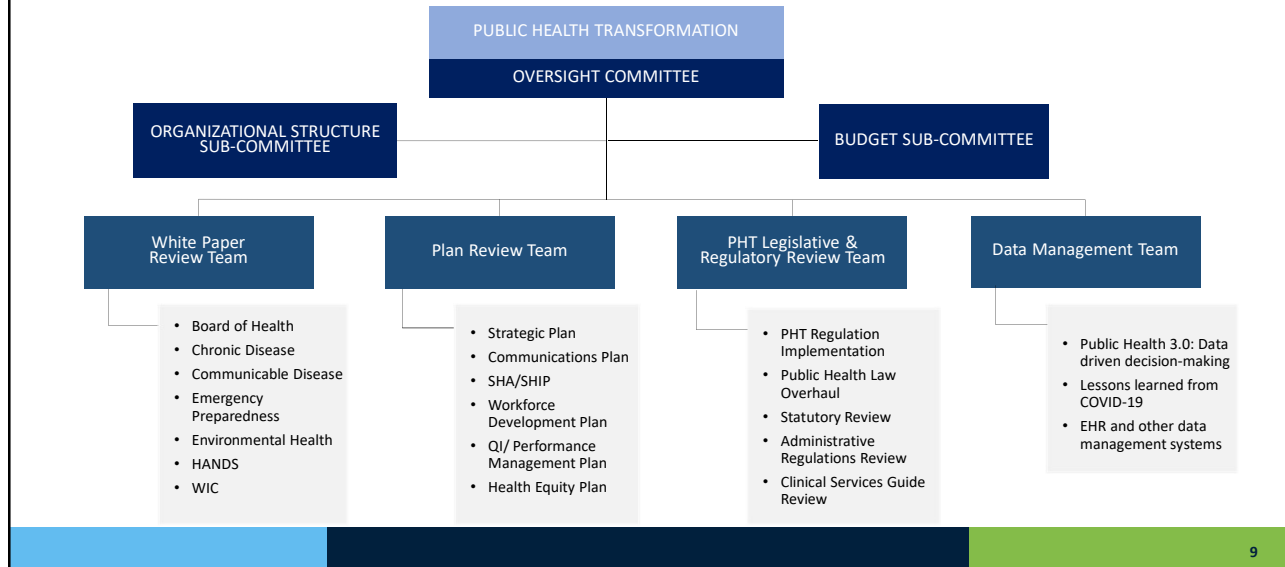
PUBLIC HEALTH TRANSFORMATION

OVERSIGHT COMMITTEE

ORGANIZATIONAL STRUCTURE SUB-COMMITTEE

BUDGET SUB-COMMITTEE

White Paper Review Team

- Board of Health
- Chronic Disease
- Communicable Disease
- Emergency Preparedness
- Environmental Health
- HANDS
- WIC

Plan Review Team

- Strategic Plan
- Communications Plan
- SHA/SHIP
- Workforce Development Plan
- QI/ Performance Management Plan
- Health Equity Plan

PHT Legislative & Regulatory Review Team

- PHT Regulation Implementation
- Public Health Law Overhaul
- Statutory Review
- Administrative Regulations Review
- Clinical Services Guide Review

Data Management Team

- Public Health 3.0: Data driven decision-making
- Lessons learned from COVID-19
- EHR and other data management systems

9